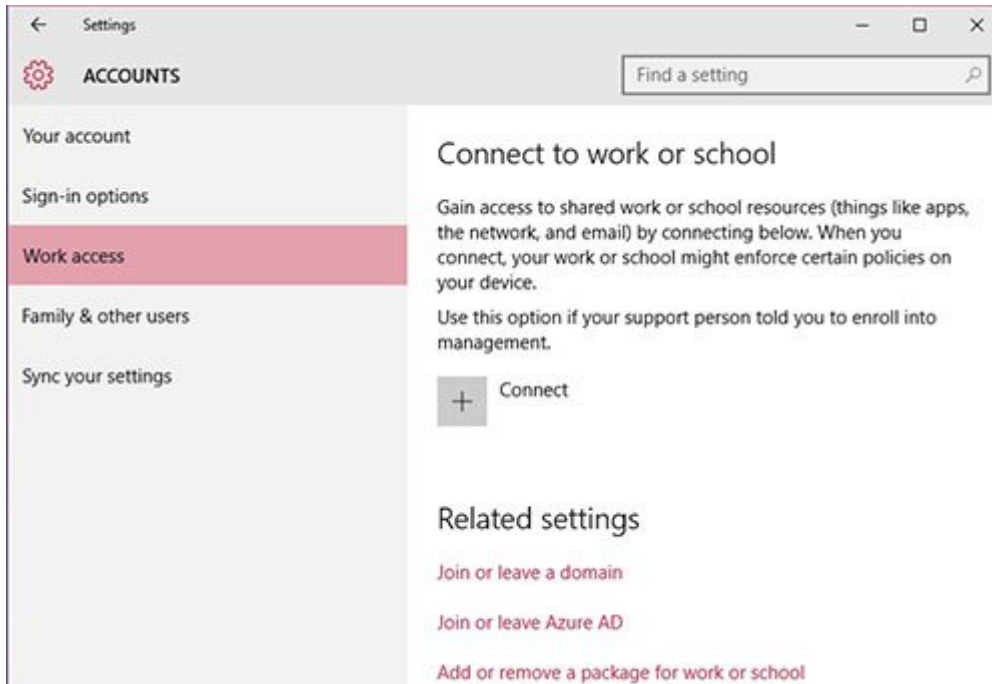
Settings

ACCOUNTS

Find a setting

Your account

Sign-in options

Work access

Family & other users

Sync your settings

Connect to work or school

Gain access to shared work or school resources (things like apps, the network, and email) by connecting below. When you connect, your work or school might enforce certain policies on your device.

Use this option if your support person told you to enroll into management.

Connect

Related settings

Join or leave a domain

Join or leave Azure AD

Add or remove a package for work or school